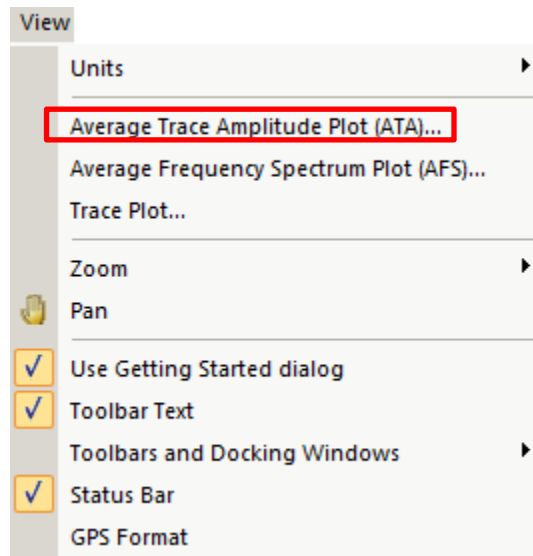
View

Units

Average Trace Amplitude Plot (ATA)...

Average Frequency Spectrum Plot (AFS)...

Trace Plot...

Zoom

Pan

✓ Use Getting Started dialog

✓ Toolbar Text

Toolbars and Docking Windows

✓ Status Bar

GPS Format